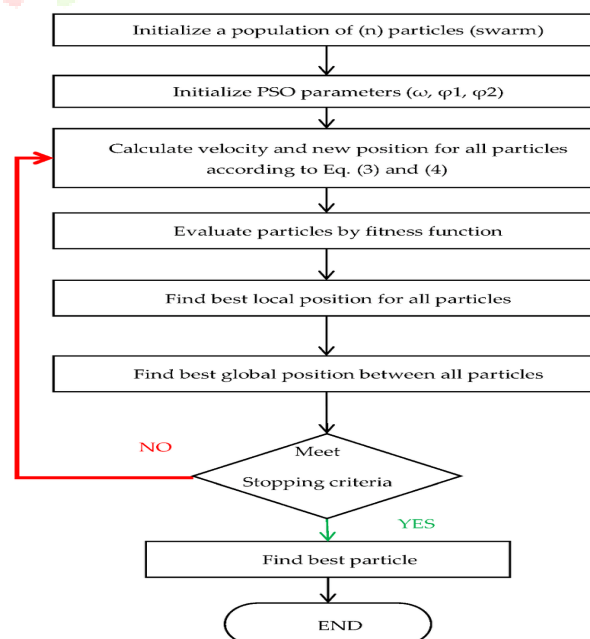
Initialize a population of (n) particles (swarm)

Initialize PSO parameters (ω, φ1, φ2)

Calculate velocity and new position for all particles according to Eq. (3) and (4)

Evaluate particles by fitness function

Find best local position for all particles

Find best global position between all particles

NO

Meet Stopping criteria

YES

Find best particle

END